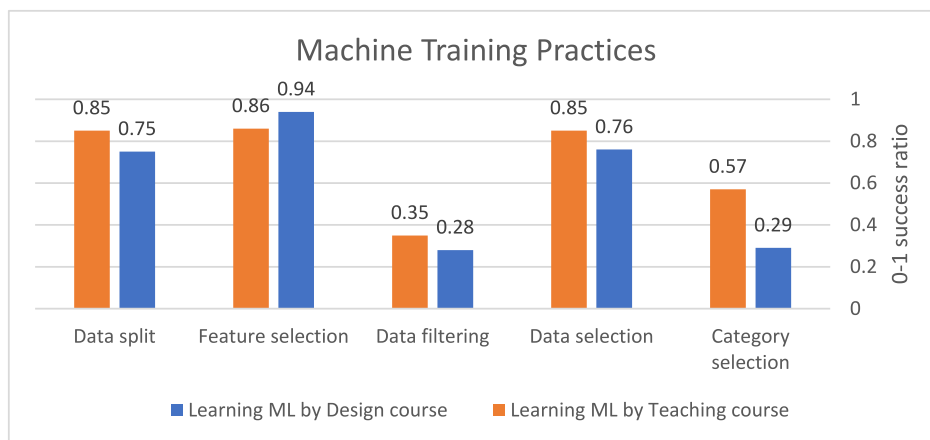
Machine Training Practices

0.85
0.75
0.86
0.94
0.35
0.28
0.85
0.76
0.57
0.29

1
0.8
0.6
0.4
0.2
0

0-1 success ratio

Data split
Feature selection
Data filtering
Data selection
Category selection

Learning ML by Design course
Learning ML by Teaching course